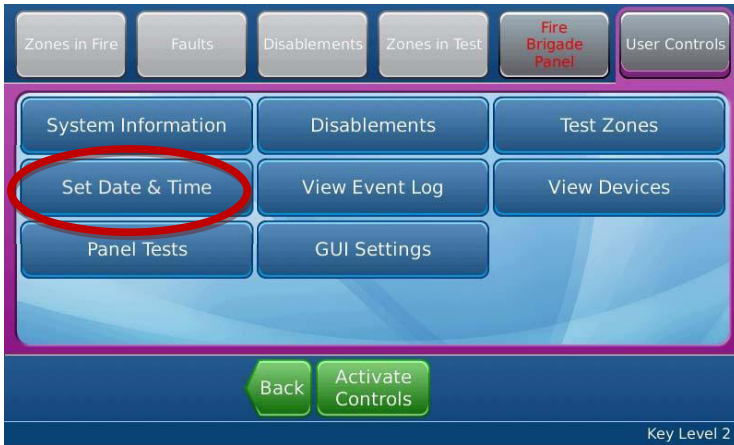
Zones in Fire
Faults
Disablements
Zones in Test
Fire Brigade Panel
User Controls

System Information
Disablements
Test Zones
Set Date & Time
View Event Log
View Devices
Panel Tests
GUI Settings

Back
Activate Controls

Key Level 2